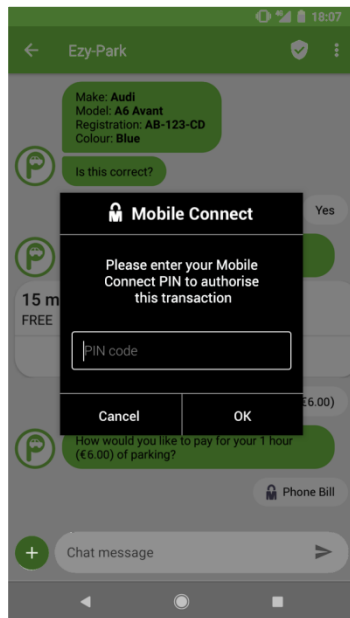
18:07

Ezy-Park

Make: **Audi**
Model: **A6 Avant**
Registration: **AB-123-CD**
Colour: **Blue**

Is this correct?

Yes

15 m
FREE

Mobile Connect

Please enter your Mobile Connect PIN to authorise this transaction

PIN code

Cancel

OK

€6.00)

How would you like to pay for your 1 hour (€6.00) of parking?

Phone Bill

Chat message